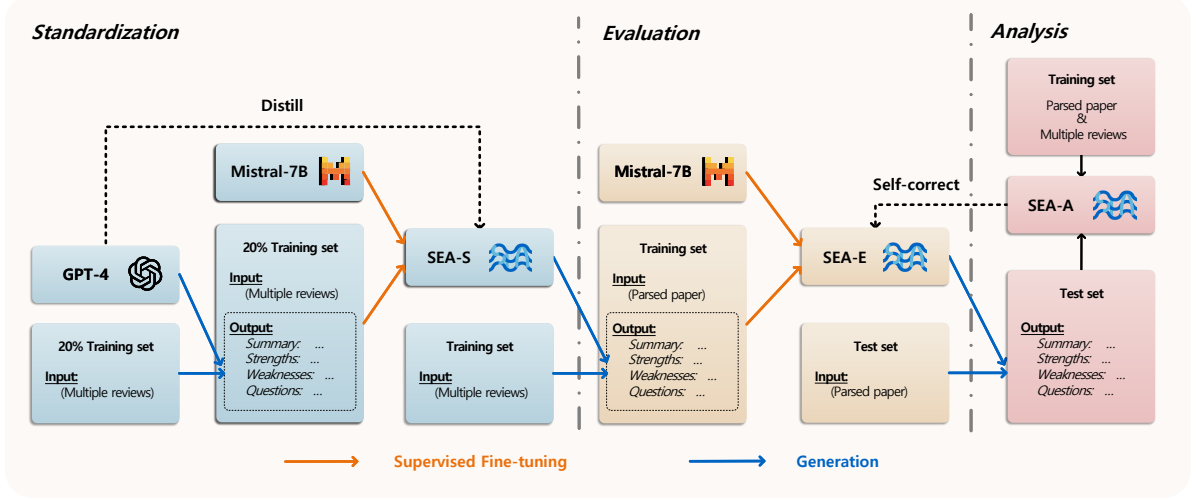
Standardization

Evaluation

Analysis

Distill

Mistral-7B

GPT-4

20% Training set

Input:
(Multiple reviews)

Output:
Summary: ...
Strengths: ...
Weaknesses: ...
Questions: ...

SEA-S

20% Training set

Input:
(Multiple reviews)

Training set

Input:
(Multiple reviews)

Mistral-7B

Training set

Input:
(Parsed paper)

Output:
Summary: ...
Strengths: ...
Weaknesses: ...
Questions: ...

SEA-E

Self-correct

Test set

Input:
(Parsed paper)

Training set

Parsed paper
&
Multiple reviews

SEA-A

Test set

Output:
Summary: ...
Strengths: ...
Weaknesses: ...
Questions: ...

Supervised Fine-tuning

Generation